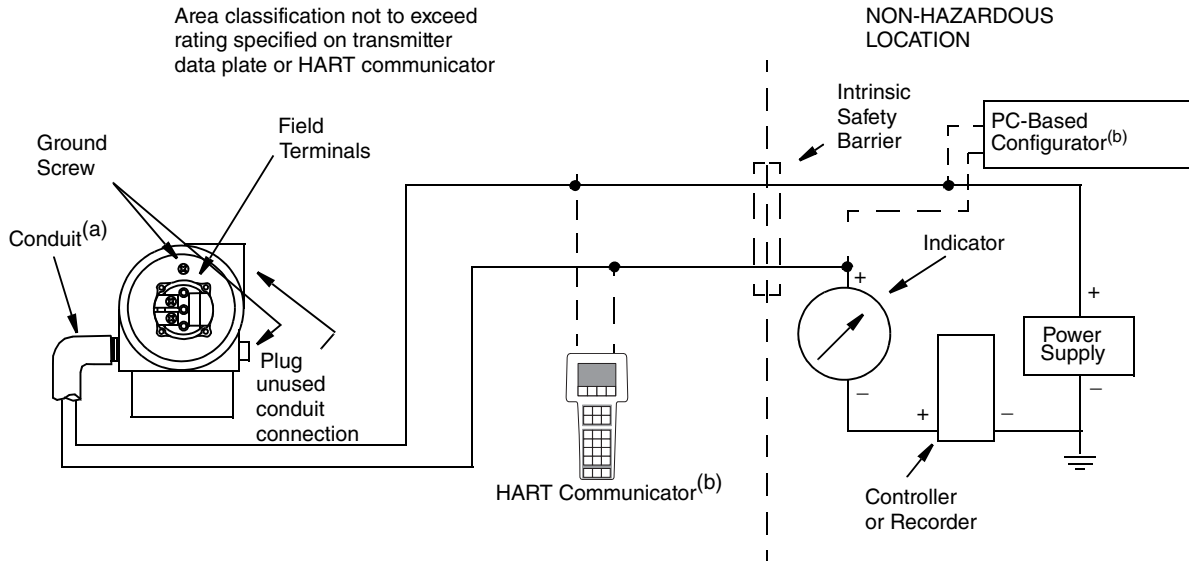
Area classification not to exceed rating specified on transmitter data plate or HART communicator

NON-HAZARDOUS LOCATION

Intrinsic Safety Barrier

PC-Based Configurator$^{(b)}$

Ground Screw

Field Terminals

Conduit$^{(a)}$

Indicator

+

+

Plug unused conduit connection

Power Supply

–

–

+

–

HART Communicator$^{(b)}$

Controller or Recorder